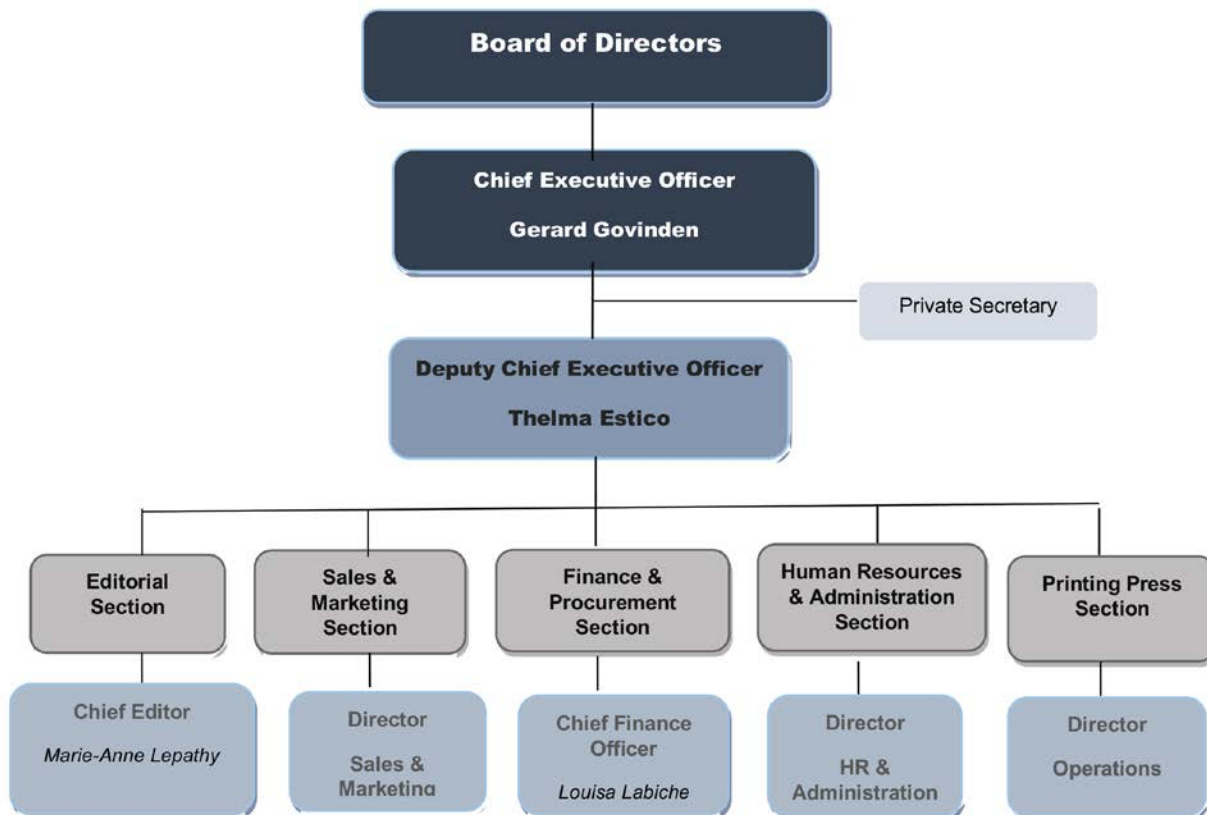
Board of Directors

Chief Executive Officer

Gerard Govinden

Private Secretary

Deputy Chief Executive Officer

Thelma Estico

Editorial Section

Sales & Marketing Section

Finance & Procurement Section

Human Resources & Administration Section

Printing Press Section

Chief Editor

Marie-Anne Lepathy

Director

Sales & Marketing

Chief Finance Officer

Louisa Labiche

Director

HR & Administration

Director

Operations